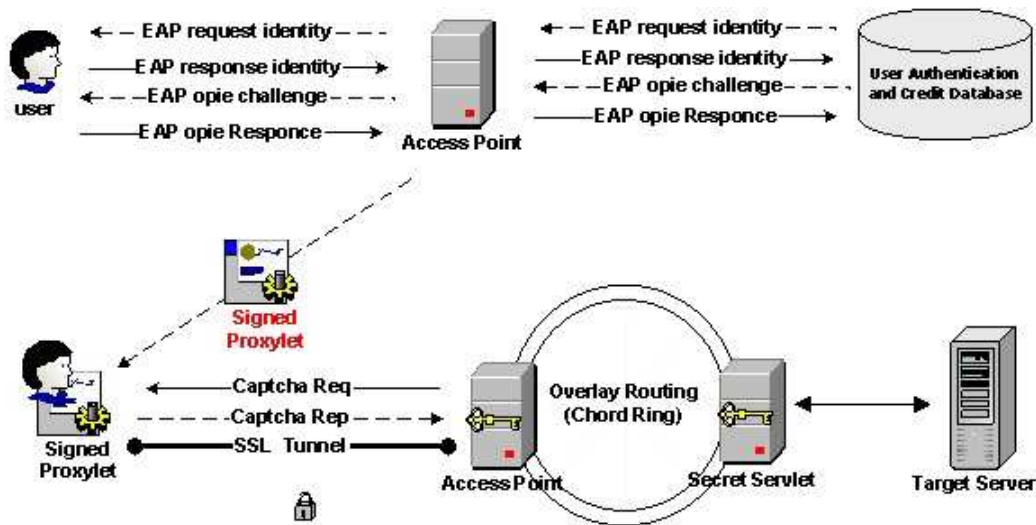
EAP request identity

EAP response identity

EAP opie challenge

EAP opie Responce

user

Access Point

EAP request identity

EAP response identity

EAP opie challenge

EAP opie Responce

User Authentication and Credit Database

Signed Proxylet

Captcha Req

Captcha Rep

SSL Tunnel

Signed Proxylet

Overlay Routing (Chord Ring)

Access Point

Secret Servlet

Target Server